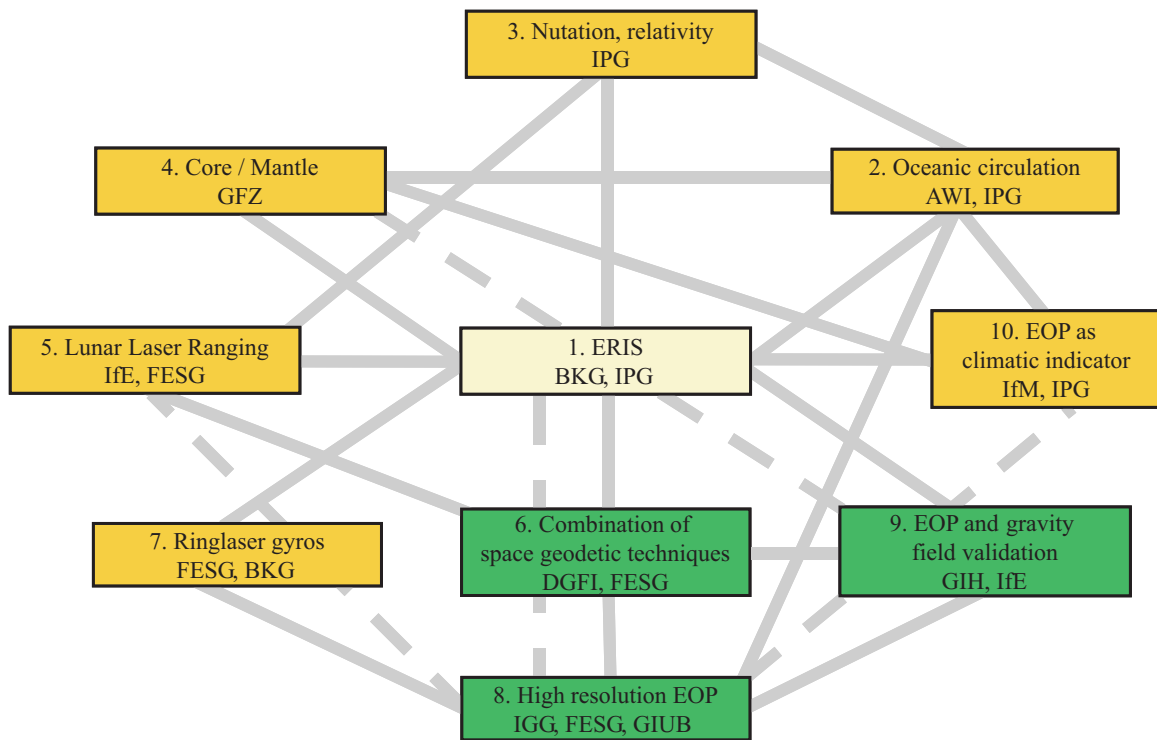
3. Nutation, relativity
IPG

4. Core / Mantle
GFZ

2. Oceanic circulation
AWI, IPG

5. Lunar Laser Ranging
IfE, FESG

1. ERIS
BKG, IPG

10. EOP as climatic indicator
IfM, IPG

7. Ringlaser gyros
FESG, BKG

6. Combination of space geodetic techniques
DGFI, FESG

9. EOP and gravity field validation
GIH, IfE

8. High resolution EOP
IGG, FESG, GIUB